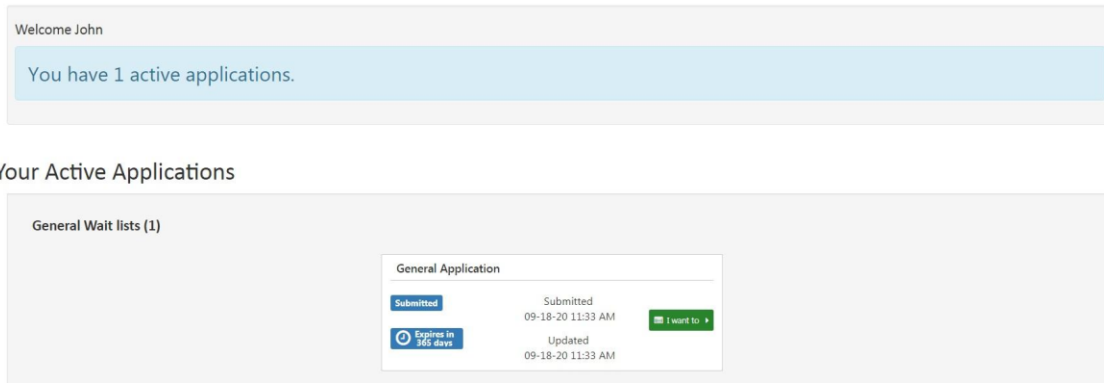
Welcome John

You have 1 active applications.

Your Active Applications

General Wait lists (1)

General Application

Submitted

Expires in 365 days

Submitted
09-18-20 11:33 AM

Updated
09-18-20 11:33 AM

I want to